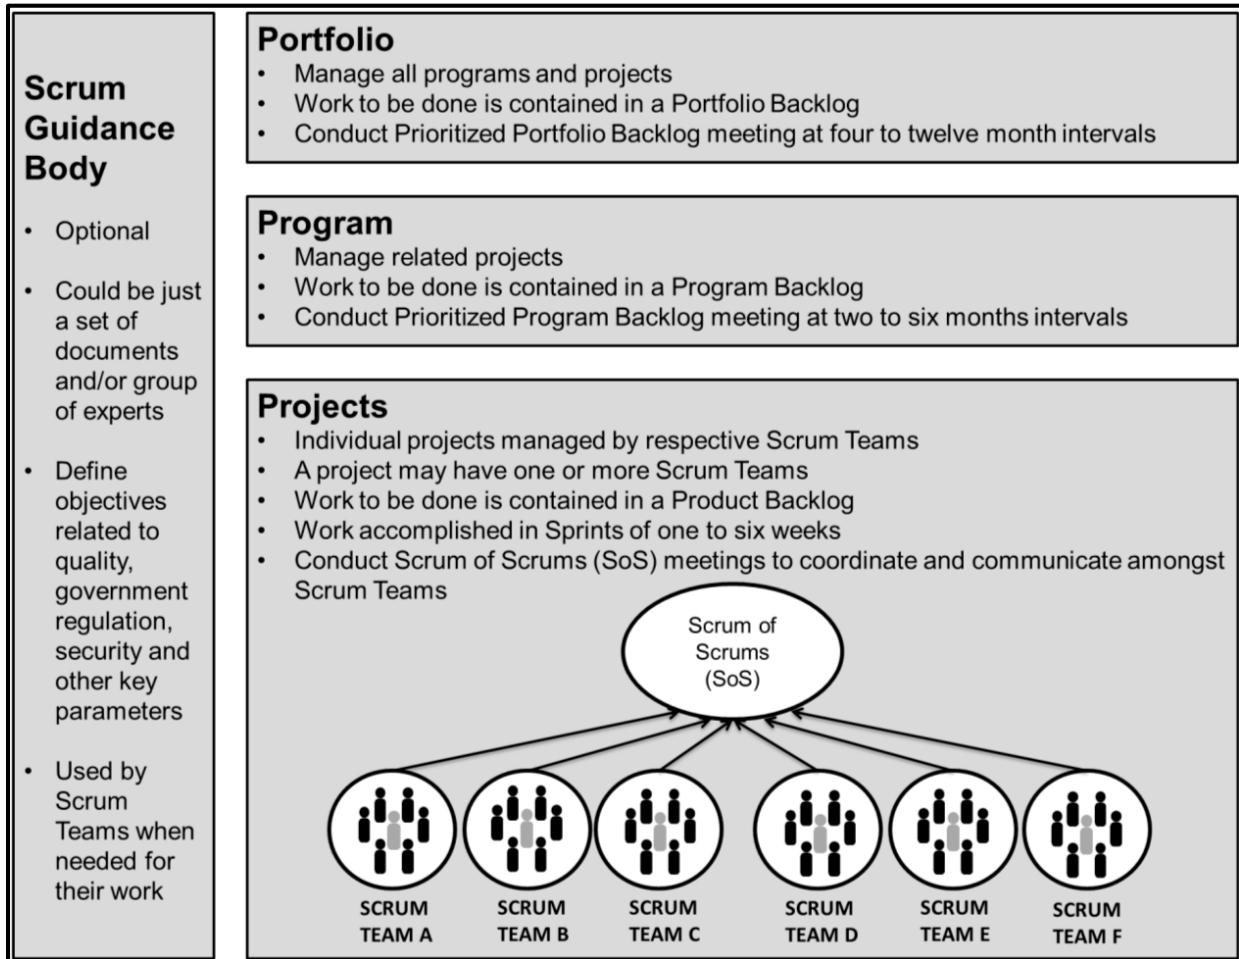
Scrum Guidance Body

- Optional
- Could be just a set of documents and/or group of experts
- Define objectives related to quality, government regulation, security and other key parameters
- Used by Scrum Teams when needed for their work

Portfolio
- Manage all programs and projects
- Work to be done is contained in a Portfolio Backlog
- Conduct Prioritized Portfolio Backlog meeting at four to twelve month intervals

Program
- Manage related projects
- Work to be done is contained in a Program Backlog
- Conduct Prioritized Program Backlog meeting at two to six months intervals

Projects
- Individual projects managed by respective Scrum Teams
- A project may have one or more Scrum Teams
- Work to be done is contained in a Product Backlog
- Work accomplished in Sprints of one to six weeks
- Conduct Scrum of Scrums (SoS) meetings to coordinate and communicate amongst Scrum Teams

Scrum of Scrums (SoS)

SCRUM TEAM A
SCRUM TEAM B
SCRUM TEAM C
SCRUM TEAM D
SCRUM TEAM E
SCRUM TEAM F